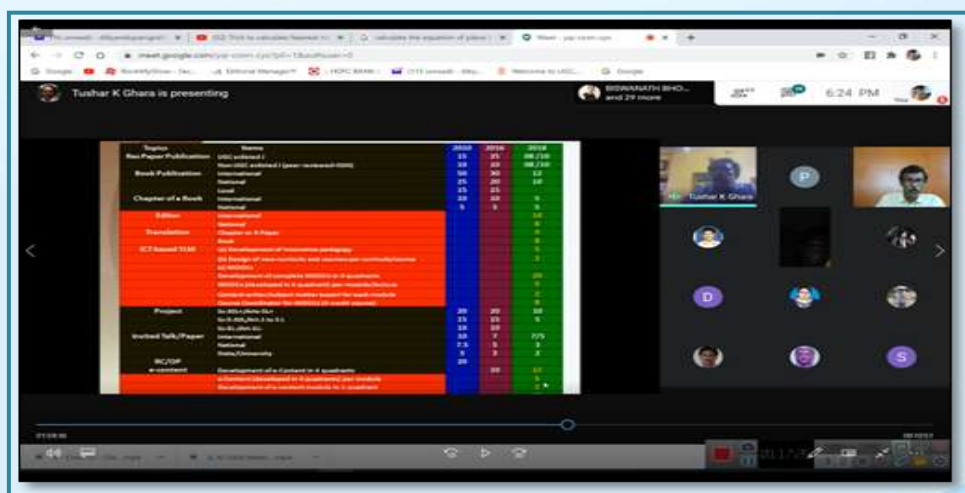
Tushar K Ghara is presenting

BISWANATH BHO...
and 29 more

6:24 PM

| Topics | Items | 2010 | 2016 | 2018 |
|---|---|---|---|---|
| Res Paper Publication | UGC enlisted / | 15 | 25 | 08/10 |
| | Non UGC enlisted / (peer reviewed-ISSN) | 10 | 10 | 08/10 |
| Book Publication | International | 50 | 30 | 12 |
| | National | 25 | 20 | 10 |
| | Local | 15 | 15 | |
| Chapter of a Book | International | 10 | 10 | 5 |
| | National | 5 | 5 | 5 |
| Editor | International | | | 10 |
| | National | | | 8 |
| Translation | Chapter or R.Paper | | | 3 |
| | Book | | | 8 |
| ICT based TLM | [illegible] | | | 5 |
| | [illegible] | | | 2 |
| | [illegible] | | | |
| | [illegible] | | | 20 |
| | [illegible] | | | 5 |
| | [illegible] | | | 2 |
| | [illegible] | | | 8 |
| Project | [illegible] | 20 | 20 | 10 |
| | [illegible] | 15 | 15 | 5 |
| | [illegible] | 10 | 10 | |
| Invited Talk/Paper | International | 10 | 7 | 7/5 |
| | National | 7.5 | 5 | 3 |
| | State/University | 5 | 3 | 2 |
| RC/OP | | 20 | | |
| e-content | Development of e-Content in 4 quadrants | | 20 | 12 |
| | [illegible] | | | 5 |
| | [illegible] | | | 2 |

Tushar K Ghara

P

D

S